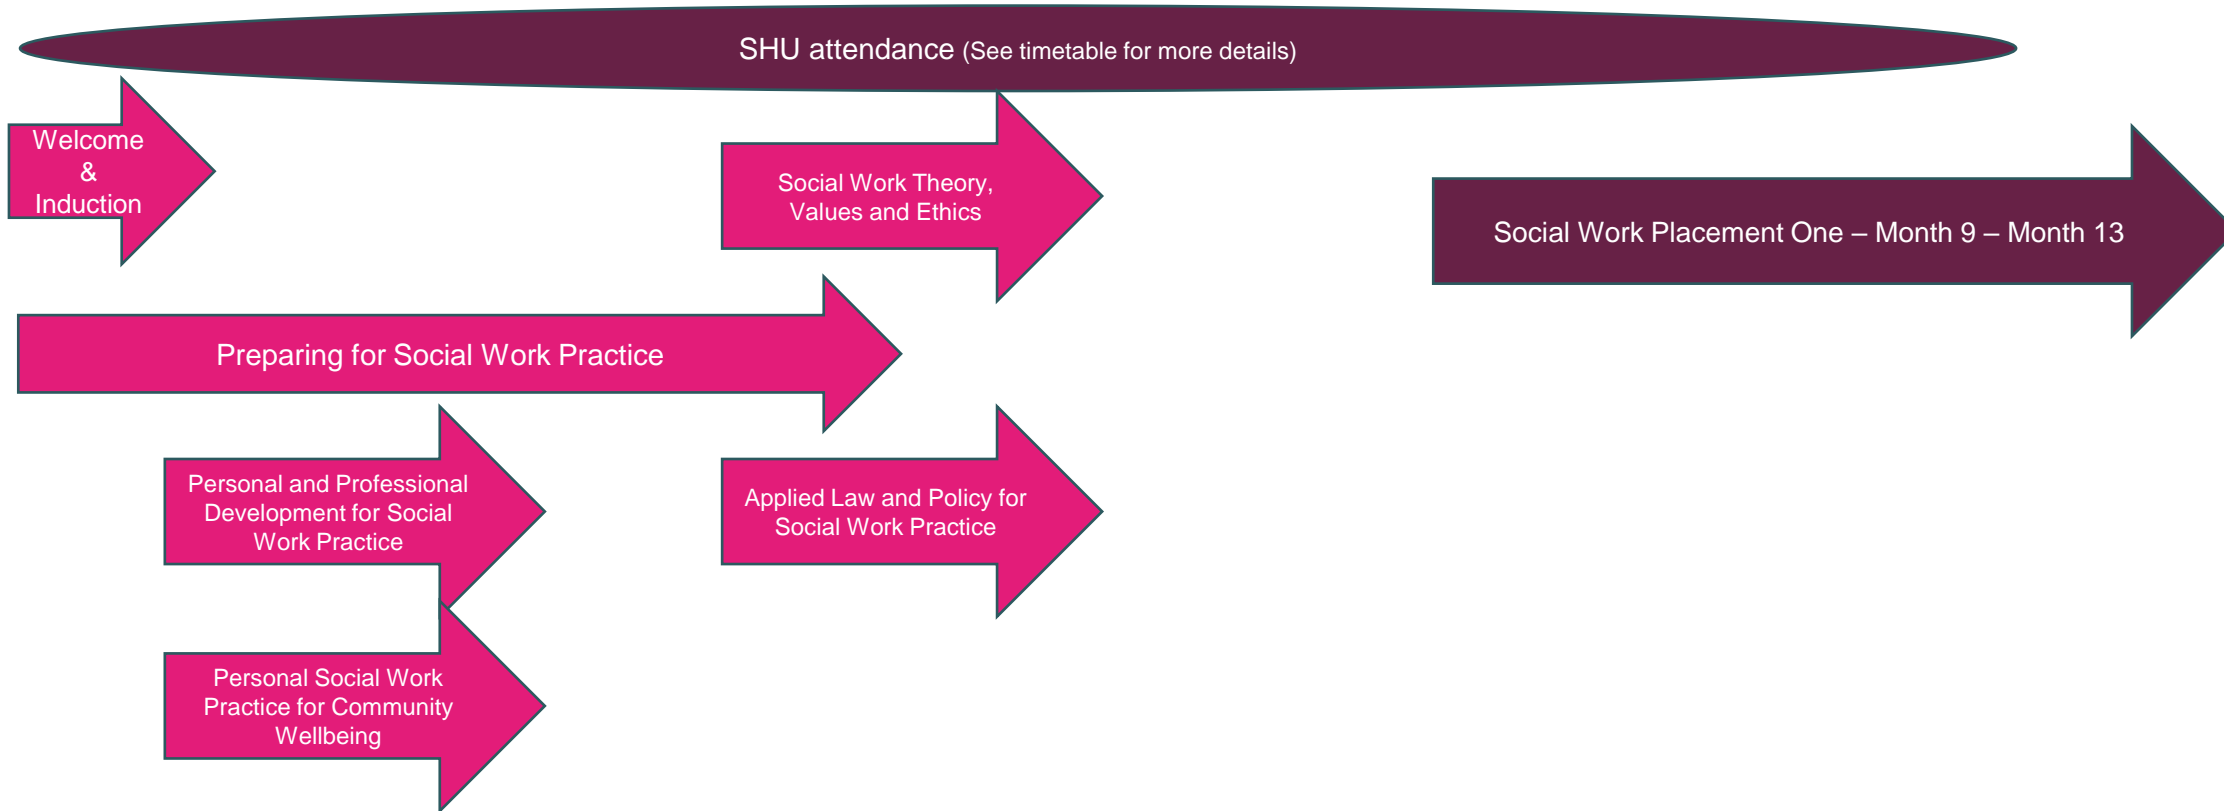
SHU attendance (See timetable for more details)

Welcome & Induction

Social Work Theory, Values and Ethics

Social Work Placement One – Month 9 – Month 13

Preparing for Social Work Practice

Personal and Professional Development for Social Work Practice

Applied Law and Policy for Social Work Practice

Personal Social Work Practice for Community Wellbeing